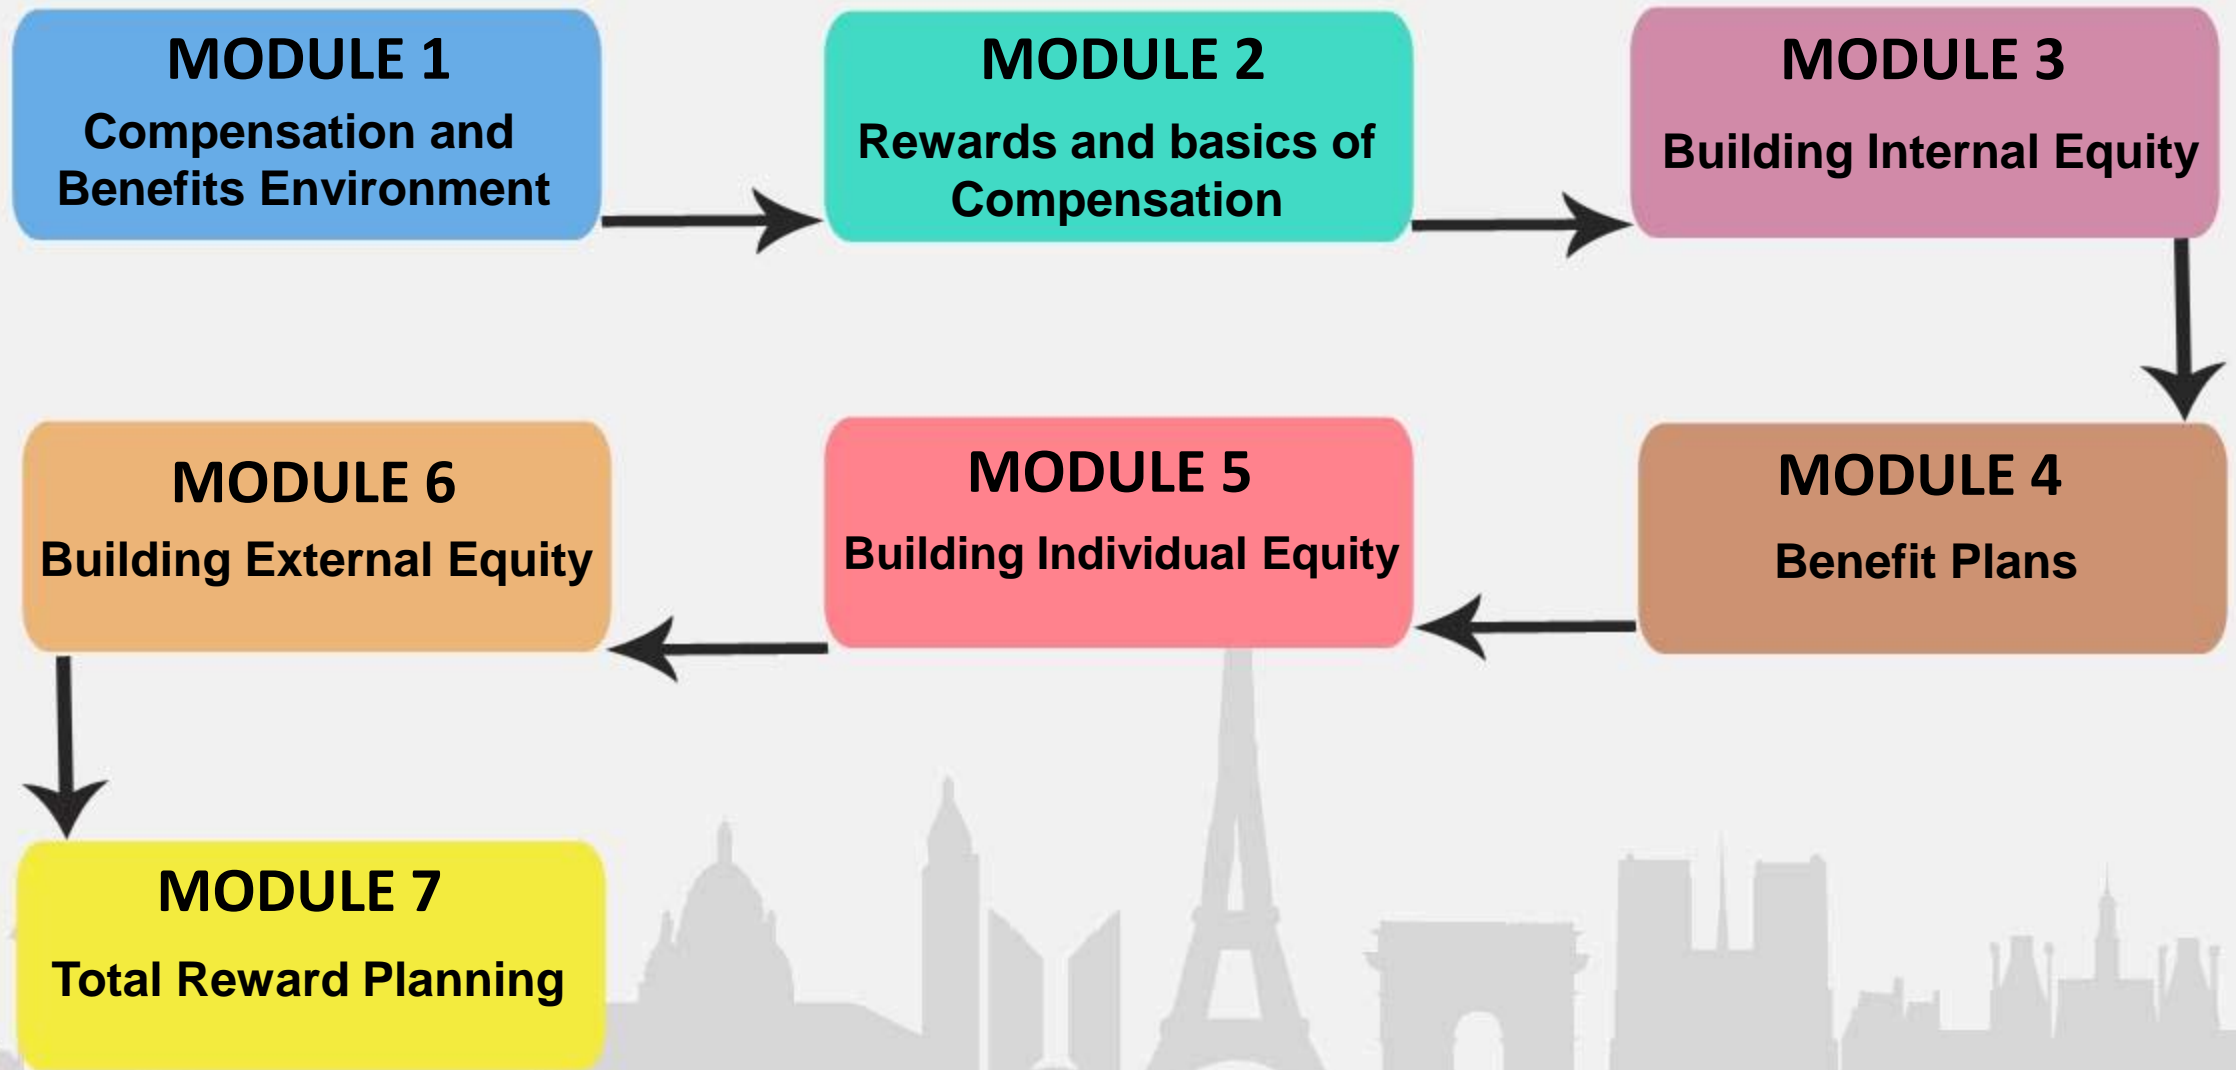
MODULE 1
Compensation and Benefits Environment

MODULE 2
Rewards and basics of Compensation

MODULE 3
Building Internal Equity

MODULE 4
Benefit Plans

MODULE 5
Building Individual Equity

MODULE 6
Building External Equity

MODULE 7
Total Reward Planning